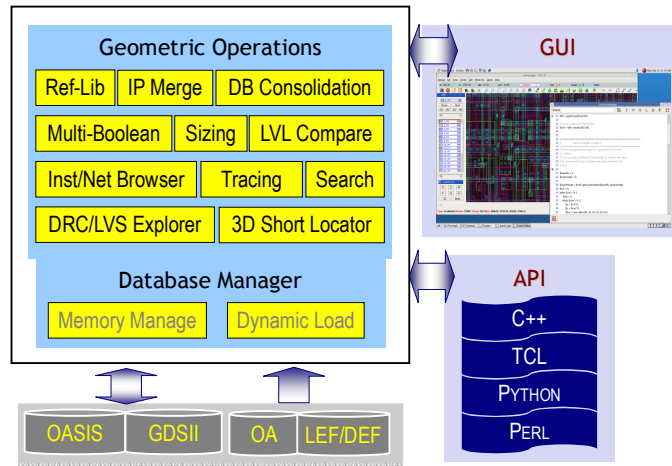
Geometric Operations

Ref-Lib

IP Merge

DB Consolidation

Multi-Boolean

Sizing

LVL Compare

Inst/Net Browser

Tracing

Search

DRC/LVS Explorer

3D Short Locator

Database Manager

Memory Manage

Dynamic Load

GUI

API

C++

TCL

PYTHON

PERL

OASIS

GDSII

OA

LEF/DEF